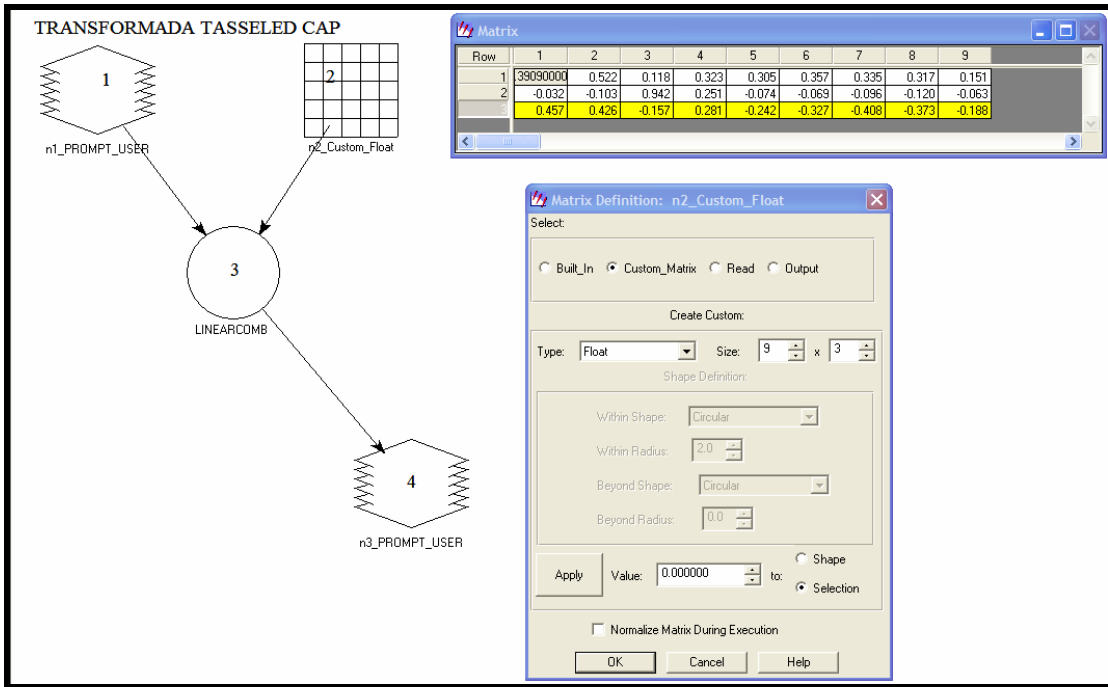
TRANSFORMADA TASSELED CAP

1

n1_PROMPT_USER

2

n2_Custom_Float

3

LINEARCOMB

4

n3_PROMPT_USER

Matrix

| Row | 1 | 2 | 3 | 4 | 5 | 6 | 7 | 8 | 9 |
|---|---|---|---|---|---|---|---|---|---|
| 1 | .39090000 | 0.522 | 0.118 | 0.323 | 0.305 | 0.357 | 0.335 | 0.317 | 0.151 |
| 2 | -0.032 | -0.103 | 0.942 | 0.251 | -0.074 | -0.069 | -0.096 | -0.120 | -0.063 |
| 3 | 0.457 | 0.426 | -0.157 | 0.281 | -0.242 | -0.327 | -0.408 | -0.373 | -0.188 |

Matrix Definition: n2_Custom_Float

Select:

Built_In Custom_Matrix Read Output

Create Custom:

Type: Float Size: 9 x 3

Shape Definition:

Within Shape: Circular

Within Radius: 2.0

Beyond Shape: Circular

Beyond Radius: 0.0

Apply Value: 0.000000 to: Shape Selection

Normalize Matrix During Execution

OK Cancel Help